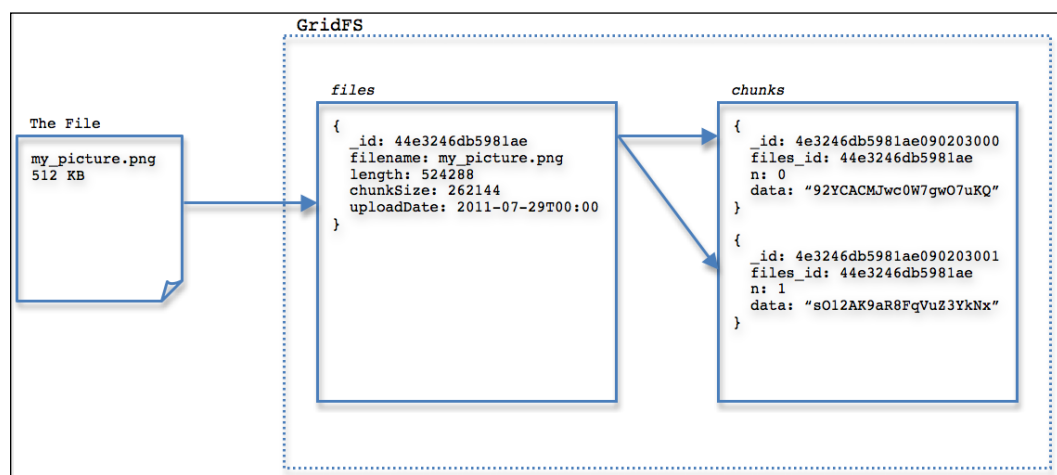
GridFS

The File

my_picture.png
512 KB

files

{
_id: 44e3246db5981ae
filename: my_picture.png
length: 524288
chunkSize: 262144
uploadDate: 2011-07-29T00:00
}

chunks

{
_id: 4e3246db5981ae090203000
files_id: 44e3246db5981ae
n: 0
data: “92YCACMJwc0W7gwO7uKQ”
}

{
_id: 4e3246db5981ae090203001
files_id: 44e3246db5981ae
n: 1
data: “sO12AK9aR8FqVuZ3YkNx”
}